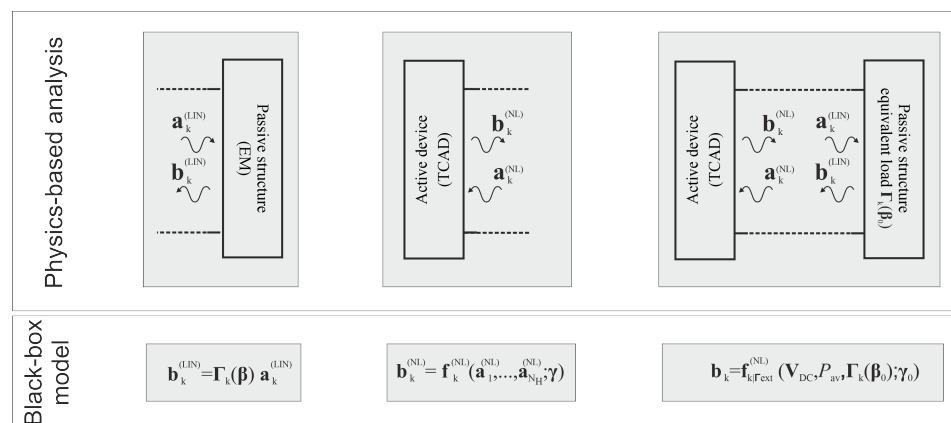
Physics-based analysis

$\mathbf{a}_k^{(LIN)}$
$\mathbf{b}_k^{(LIN)}$
Passive structure (EM)

Active device (TCAD)
$\mathbf{b}_k^{(NL)}$
$\mathbf{a}_k^{(NL)}$

Active device (TCAD)
$\mathbf{b}_k^{(NL)}$
$\mathbf{a}_k^{(NL)}$
$\mathbf{a}_k^{(LIN)}$
$\mathbf{b}_k^{(LIN)}$
Passive structure equivalent load $\mathbf{\Gamma}_k(\boldsymbol{\beta}_0)$

Black-box model

$\mathbf{b}_k^{(LIN)} = \mathbf{\Gamma}_k(\boldsymbol{\beta})\ \mathbf{a}_k^{(LIN)}$

$\mathbf{b}_k^{(NL)} = \mathbf{f}_k^{(NL)}(\mathbf{a}_1^{(NL)},...,\mathbf{a}_{N_H}^{(NL)};\boldsymbol{\gamma})$

$\mathbf{b}_k = \mathbf{f}_{k|\Gamma ext}^{(NL)}\ (\mathbf{V}_{DC}, P_{av}, \mathbf{\Gamma}_k(\boldsymbol{\beta}_0);\boldsymbol{\gamma}_0)$